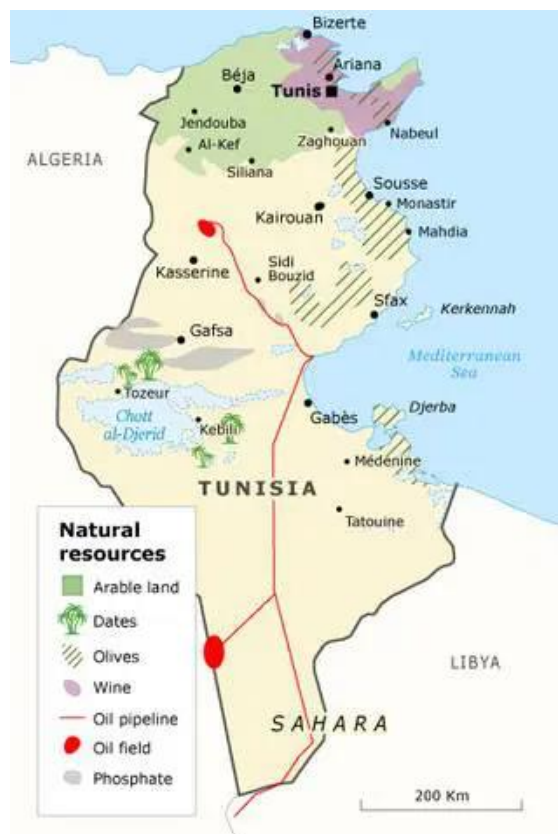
Bizerte
Ariana
Béja
Tunis
Jendouba
Nabeul
ALGERIA
Al-Kef
Zaghouan
Siliana
Sousse
Monastir
Kairouan
Mahdia
Kasserine
Sidi Bouzid
Sfax
Kerkennah
Gafsa
Mediterranean Sea
Tozeur
Chott al-Djerid
Kebili
Gabès
Djerba
Médenine
TUNISIA
Tatouine

Natural resources
Arable land
Dates
Olives
Wine
Oil pipeline
Oil field
Phosphate

LIBYA
SAHARA
200 Km